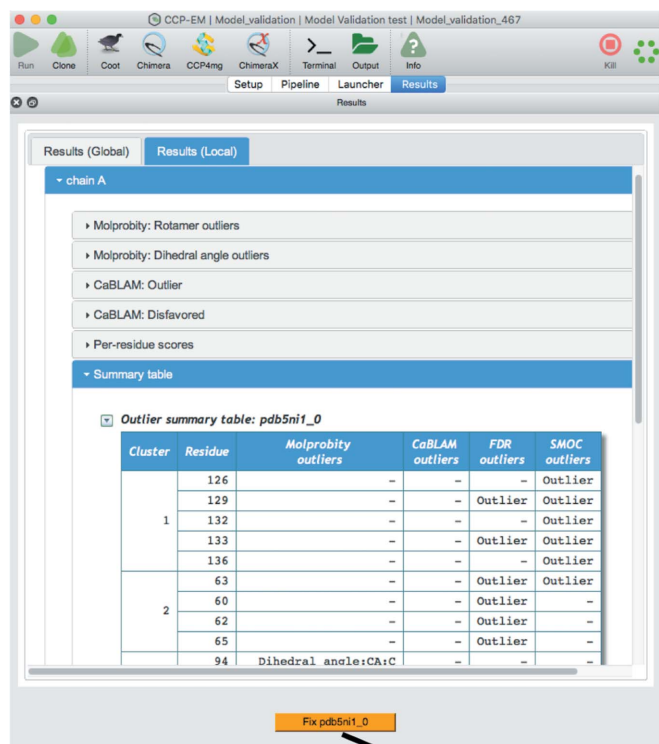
CCP-EM | Model_validation | Model Validation test | Model_validation_467

Run Clone Coot Chimera CCP4mg ChimeraX Terminal Output Info Kill

Setup Pipeline Launcher Results

Results

Results (Global) Results (Local)

chain A

Molprobity: Rotamer outliers

Molprobity: Dihedral angle outliers

CaBLAM: Outlier

CaBLAM: Disfavored

Per-residue scores

Summary table

Outlier summary table: pdb5ni1_0

| Cluster | Residue | Molprobity outliers | CaBLAM outliers | FDR outliers | SMOC outliers |
|---|---|---|---|---|---|
| 1 | 126 | – | – | – | Outlier |
| | 129 | – | – | Outlier | Outlier |
| | 132 | – | – | – | Outlier |
| | 133 | – | – | Outlier | Outlier |
| | 136 | – | – | – | Outlier |
| 2 | 63 | – | – | Outlier | Outlier |
| | 60 | – | – | Outlier | – |
| | 62 | – | – | Outlier | – |
| | 65 | – | – | Outlier | – |
| | 94 | Dihedral angle:CA:C | – | – | – |

Fix pdb5ni1_0